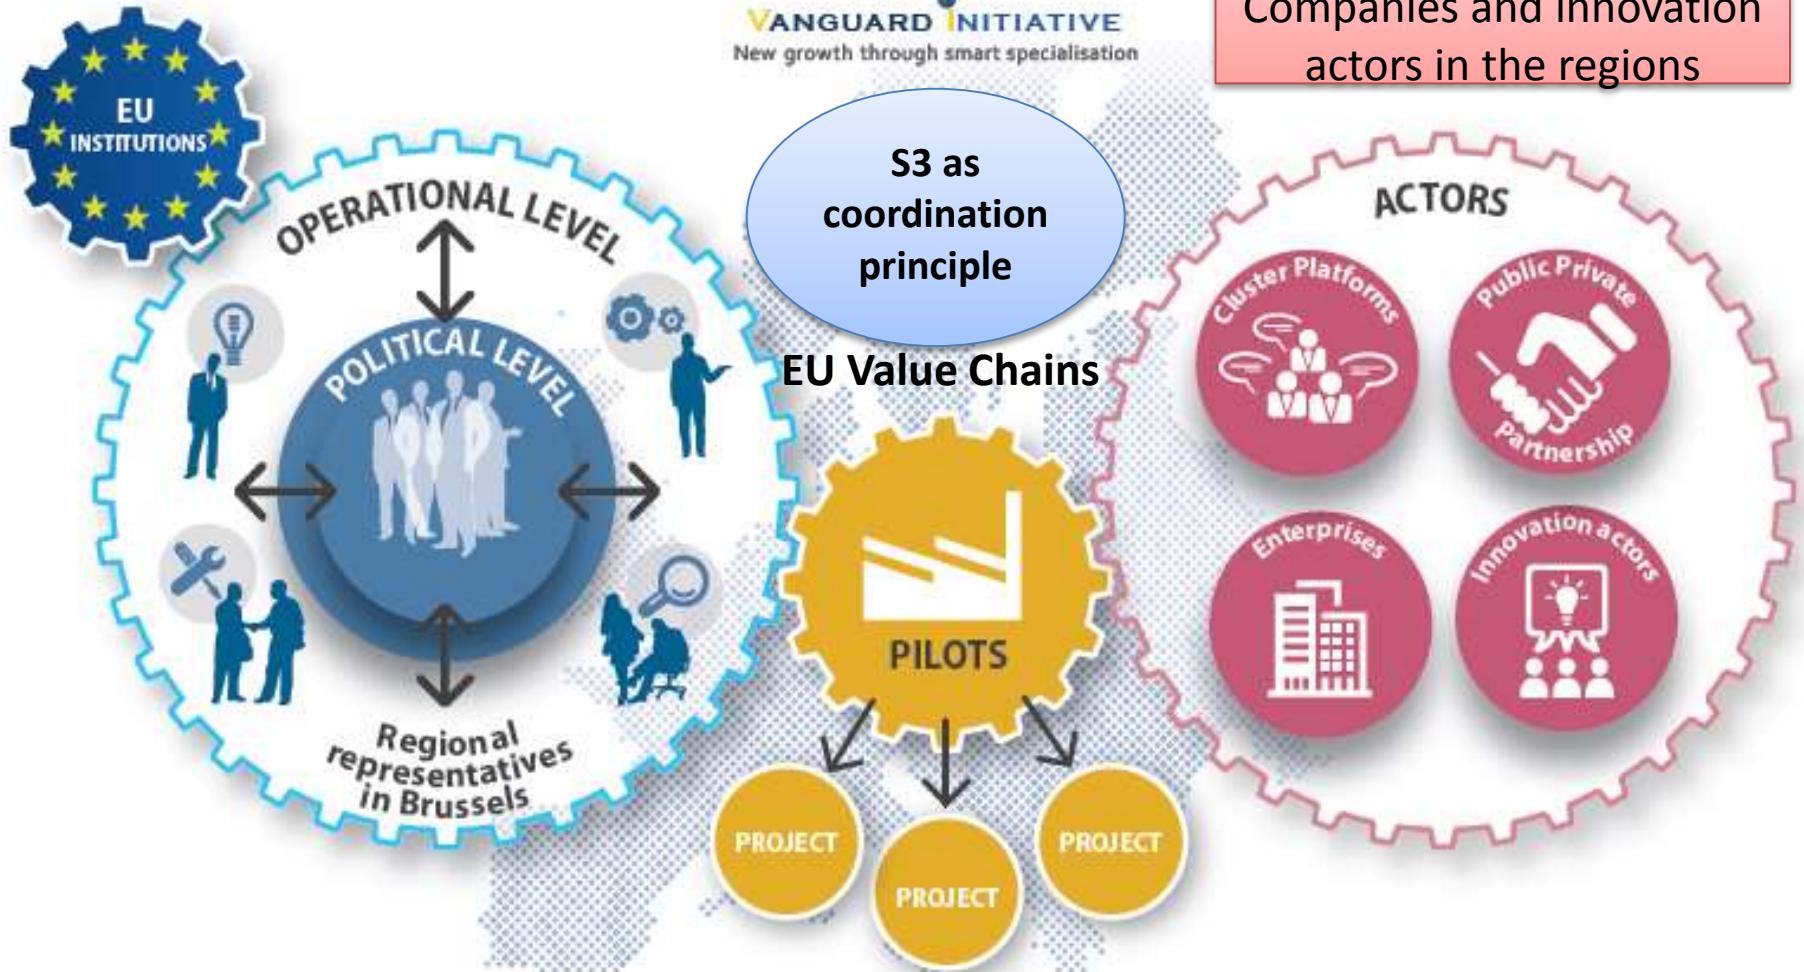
VANGUARD INITIATIVE
New growth through smart specialisation

Companies and innovation actors in the regions

EU INSTITUTIONS

OPERATIONAL LEVEL

POLITICAL LEVEL

Regional representatives in Brussels

S3 as coordination principle

EU Value Chains

PILOTS

PROJECT

PROJECT

PROJECT

ACTORS

Cluster Platforms

Public Private Partnership

Enterprises

Innovation actors